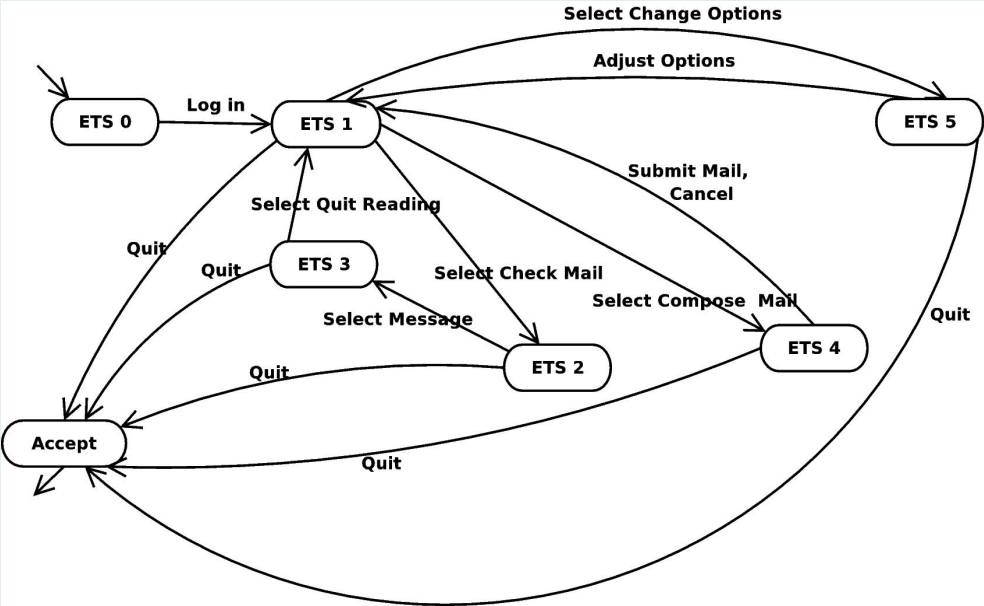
Select Change Options

Adjust Options

ETS 0

Log in

ETS 1

ETS 5

Submit Mail, Cancel

Select Quit Reading

Quit

Quit

ETS 3

Select Check Mail

Select Compose Mail

Quit

Select Message

ETS 4

Quit

ETS 2

Accept

Quit